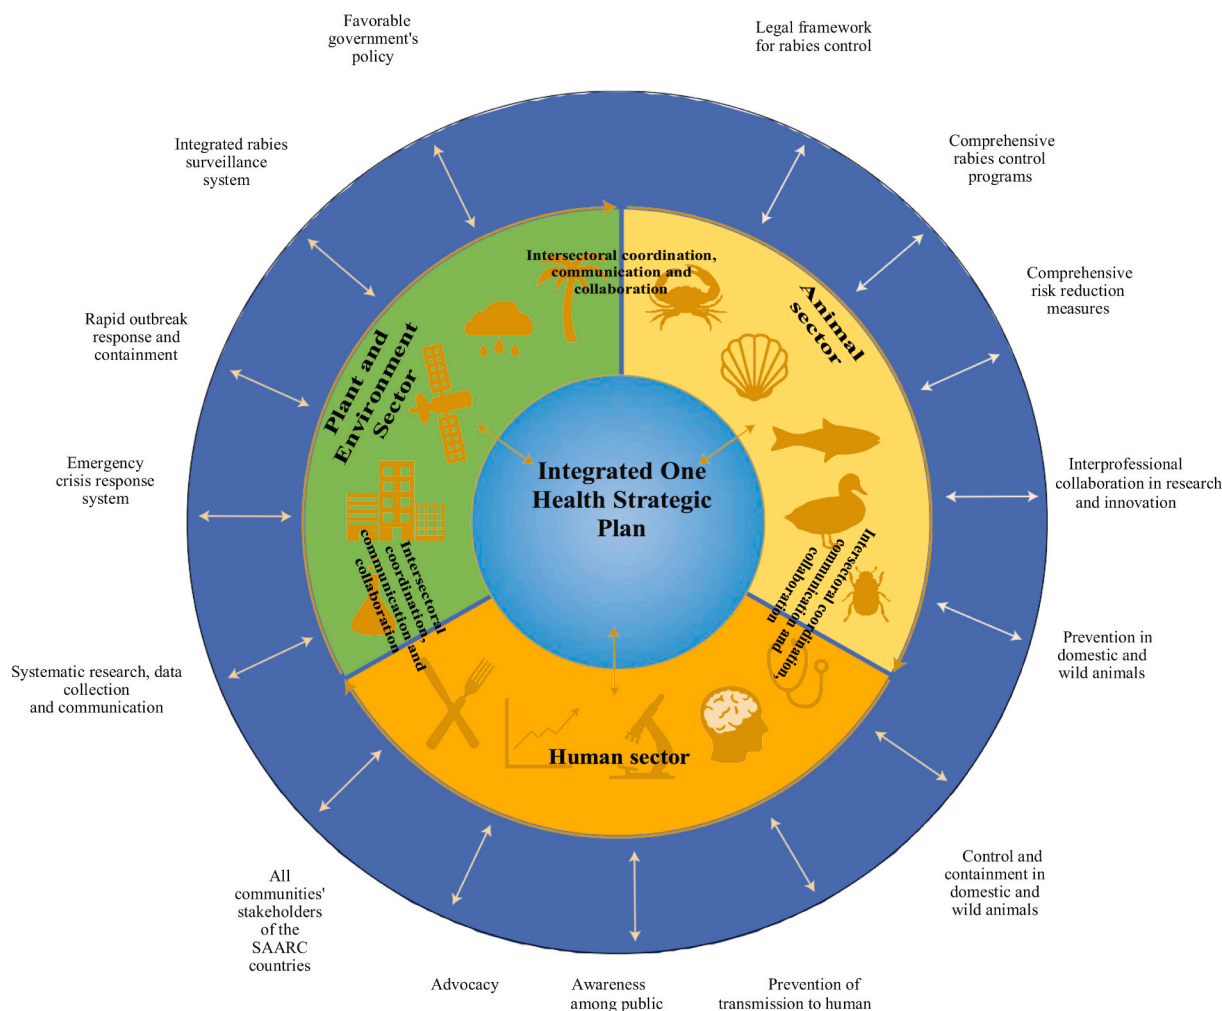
Favorable government's policy

Legal framework for rabies control

Comprehensive rabies control programs

Comprehensive risk reduction measures

Interprofessional collaboration in research and innovation

Prevention in domestic and wild animals

Control and containment in domestic and wild animals

Prevention of transmission to human

Awareness among public

Advocacy

All communities' stakeholders of the SAARC countries

Systematic research, data collection and communication

Emergency crisis response system

Rapid outbreak response and containment

Integrated rabies surveillance system

Intersectoral coordination, communication and collaboration

Animal sector

Plant and Environment Sector

Integrated One Health Strategic Plan

Intersectoral coordination, communication and collaboration

Intersectoral coordination, communication and collaboration

Human sector